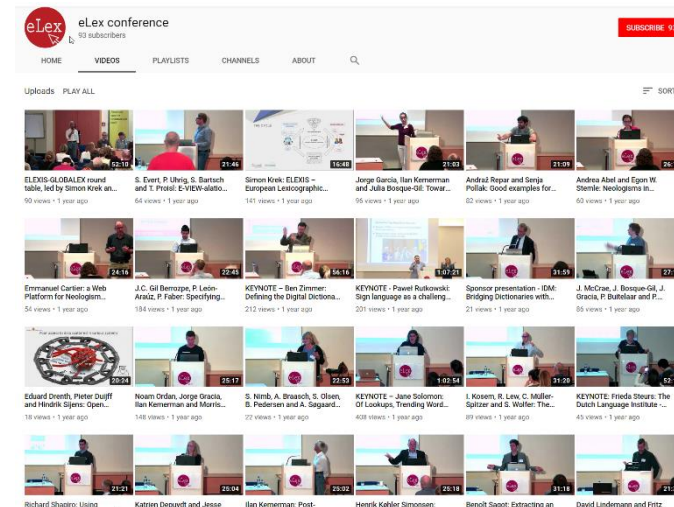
eLex

eLex conference
93 subscribers

SUBSCRIBE 9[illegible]

HOME VIDEOS PLAYLISTS CHANNELS ABOUT

Uploads PLAY ALL

SORT

52:10
ELEXIS-GLOBALEX round table, led by Simon Krek an...
90 views • 1 year ago

21:46
S. Evert, P. Uhrig, S. Bartsch and T. Proisl: E-VIEW-alatio...
64 views • 1 year ago

16:48
Simon Krek: ELEXIS – European Lexicographic...
141 views • 1 year ago

21:03
Jorge Garcia, Ilan Kernerman and Julia Bosque-Gil: Towar...
96 views • 1 year ago

21:09
Andraž Repar and Senja Pollak: Good examples for...
82 views • 1 year ago

26:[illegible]
Andrea Abel and Egon W. Stemle: Neologisms in...
60 views • 1 year ago

24:16
Emmanuel Cartier: a Web Platform for Neologism...
54 views • 1 year ago

22:45
J.C. Gil Berrozpe, P. León-Araúz, P. Faber: Specifying...
184 views • 1 year ago

56:16
KEYNOTE – Ben Zimmer: Defining the Digital Dictiona...
212 views • 1 year ago

1:07:21
KEYNOTE - Pawel Rutkowski: Sign language as a challeng...
201 views • 1 year ago

31:59
Sponsor presentation - IDM: Bridging Dictionaries with...
21 views • 1 year ago

27:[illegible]
J. McCrae, J. Bosque-Gil, J. Gracia, P. Buitelaar and P....
86 views • 1 year ago

20:24
Eduard Drenth, Pieter Duijff and Hindrik Sijens: Open...
18 views • 1 year ago

25:17
Noam Ordan, Jorge Gracia, Ilan Kernerman and Morris...
148 views • 1 year ago

22:53
S. Nimb, A. Braasch, S. Olsen, B. Pedersen and A. Søgaard...
22 views • 1 year ago

1:02:54
KEYNOTE – Jane Solomon: Of Lookups, Trending Word...
408 views • 1 year ago

31:20
I. Kosem, R. Lew, C. Müller-Spitzer and S. Wolfer: The...
89 views • 1 year ago

52:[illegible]
KEYNOTE: Frieda Steurs: The Dutch Language Institute -...
45 views • 1 year ago

21:21
Richard Shapiro: Using

25:04
Katrien Depuydt and Jesse

23:02
Ilan Kernerman: Post-

26:18
Henrik Køhler Simonsen:

21:18
Benoît Sagot: Extracting an

David Lindemann and Fritz